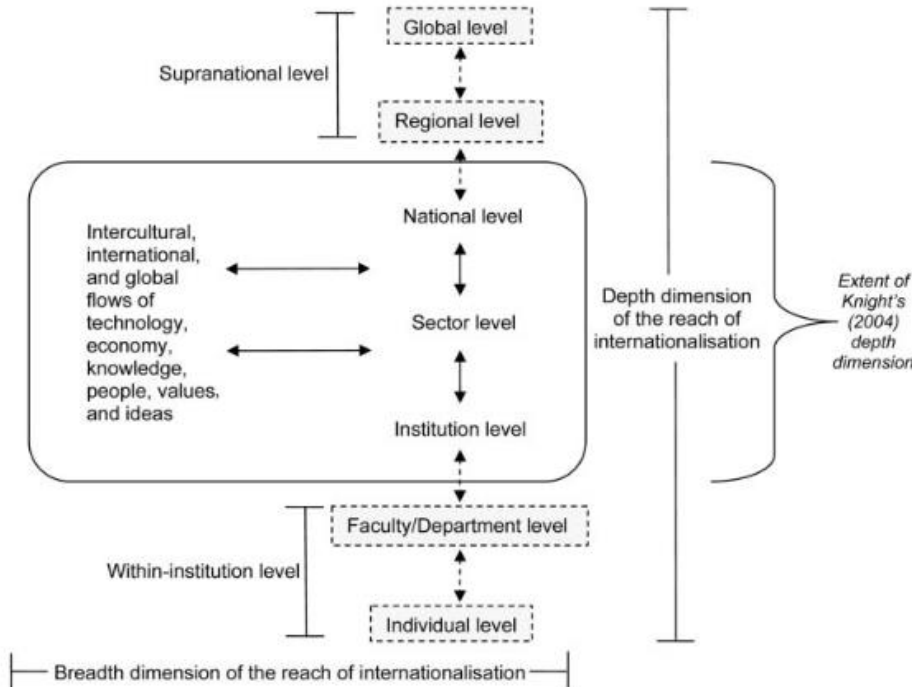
Global level

Supranational level

Regional level

National level

Intercultural, international, and global flows of technology, economy, knowledge, people, values, and ideas

Sector level

Institution level

Depth dimension of the reach of internationalisation

Extent of Knight's (2004) depth dimension

Faculty/Department level

Within-institution level

Individual level

Breadth dimension of the reach of internationalisation